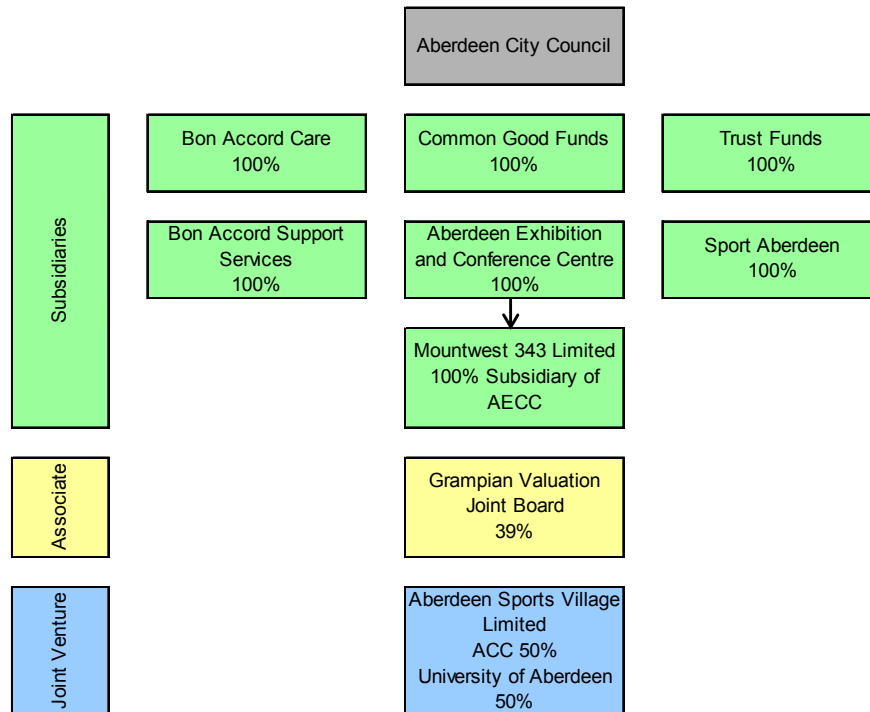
Aberdeen City Council

Subsidiaries

Bon Accord Care
100%

Common Good Funds
100%

Trust Funds
100%

Bon Accord Support Services
100%

Aberdeen Exhibition and Conference Centre
100%

Sport Aberdeen
100%

Mountwest 343 Limited
100% Subsidiary of AECC

Associate

Grampian Valuation Joint Board
39%

Joint Venture

Aberdeen Sports Village Limited
ACC 50%
University of Aberdeen
50%